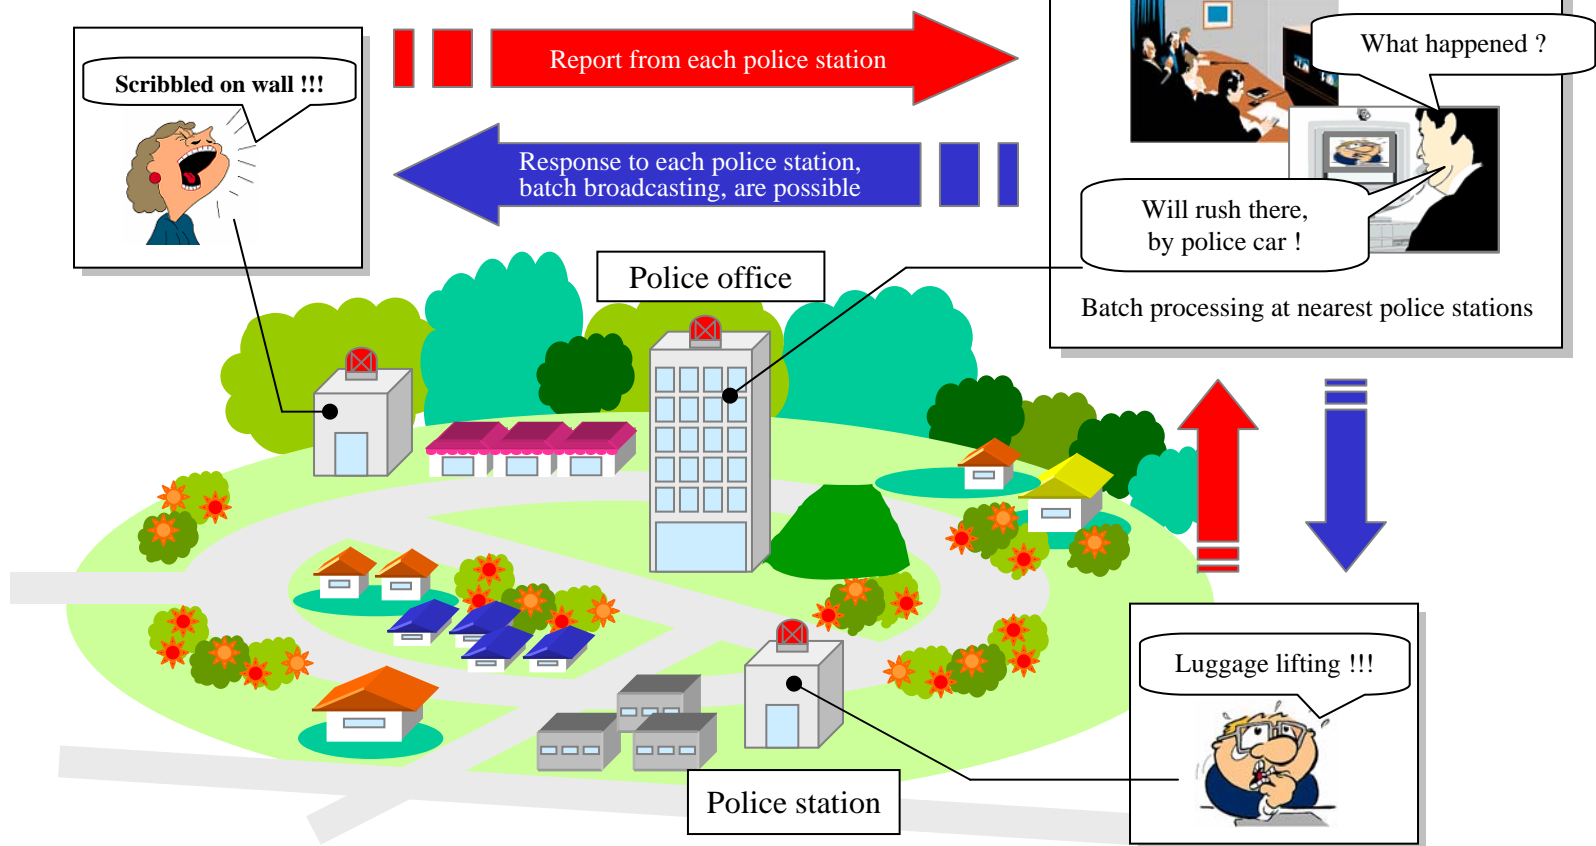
Scribbled on wall !!!

Report from each police station

Response to each police station, batch broadcasting, are possible

What happened ?

Will rush there, by police car !

Batch processing at nearest police stations

Police office

Luggage lifting !!!

Police station